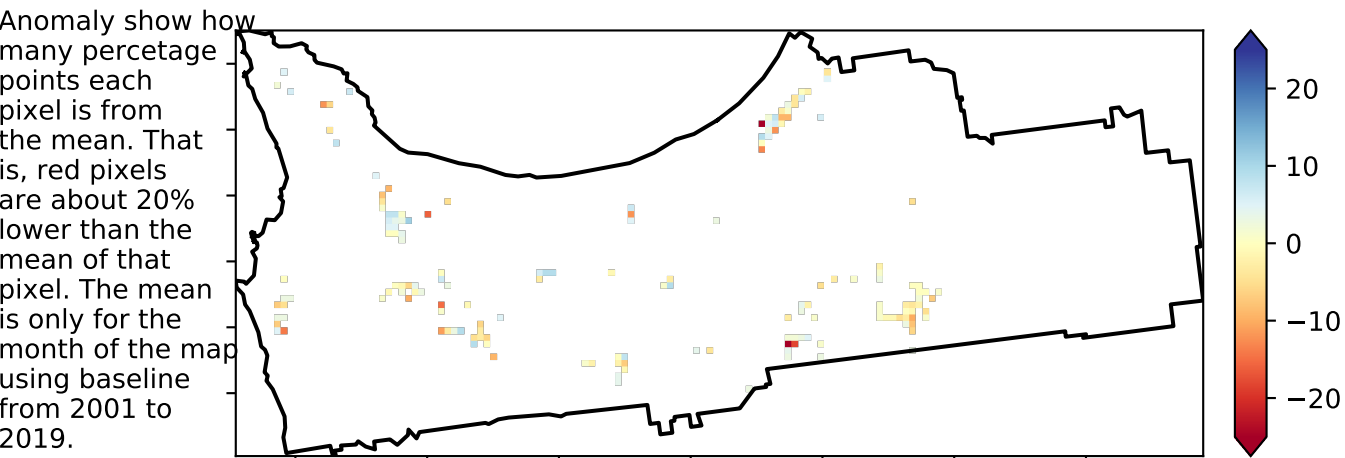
Anomaly show how many percetage points each pixel is from the mean. That is, red pixels are about 20% lower than the mean of that pixel. The mean is only for the month of the map using baseline from 2001 to 2019.

20
10
0
−10
−20